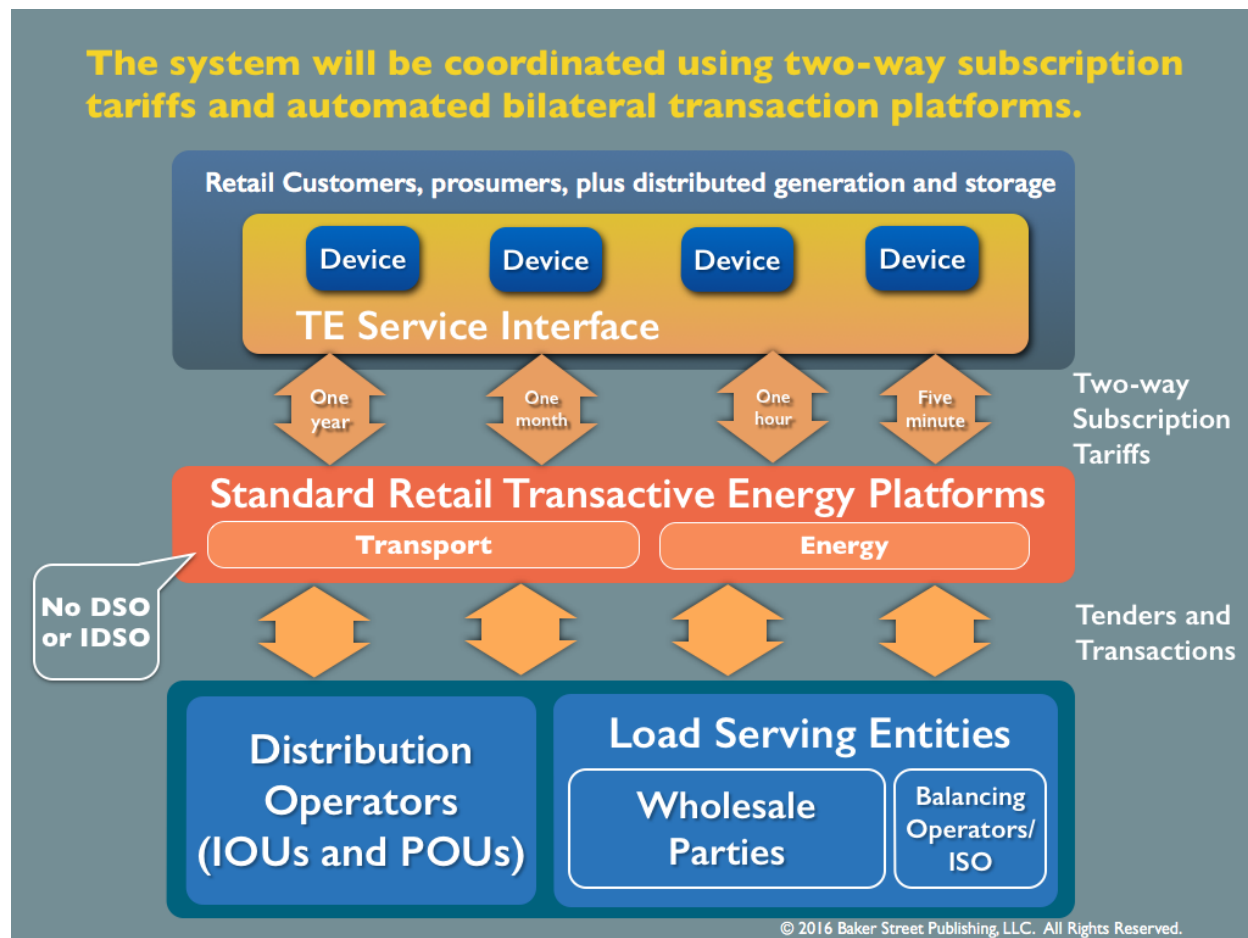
The system will be coordinated using two-way subscription tariffs and automated bilateral transaction platforms.

Retail Customers, prosumers, plus distributed generation and storage

Device

Device

Device

Device

TE Service Interface

One year

One month

One hour

Five minute

Two-way Subscription Tariffs

Standard Retail Transactive Energy Platforms

Transport

Energy

No DSO or IDSO

Tenders and Transactions

Distribution Operators (IOUs and POUs)

Load Serving Entities

Wholesale Parties

Balancing Operators/ ISO

© 2016 Baker Street Publishing, LLC. All Rights Reserved.